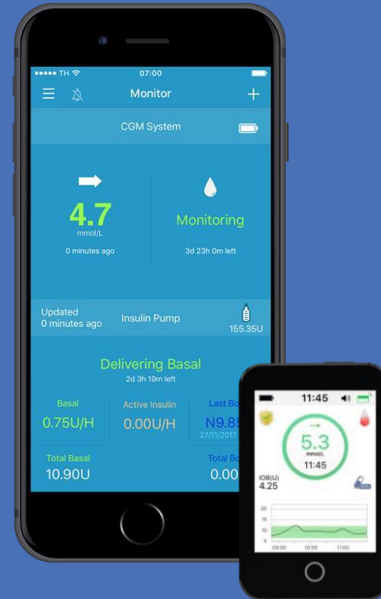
●●●●● TH
07:00
Monitor
CGM System
4.7
mmol/L
0 minutes ago
Monitoring
3d 23h 0m left
Updated
0 minutes ago
Insulin Pump
155.35U
Delivering Basal
2d 3h 19m left
Basal
0.75U/H
Active Insulin
0.00U/H
Last Bo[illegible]
N9.8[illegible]
27/11/2017
Total Basal
10.90U
Total Bo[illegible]
0.00
11:45
5.3
mmol/L
11:45
IOB(U)
4.25
20
15
10
5
09:00
10:00
11:00